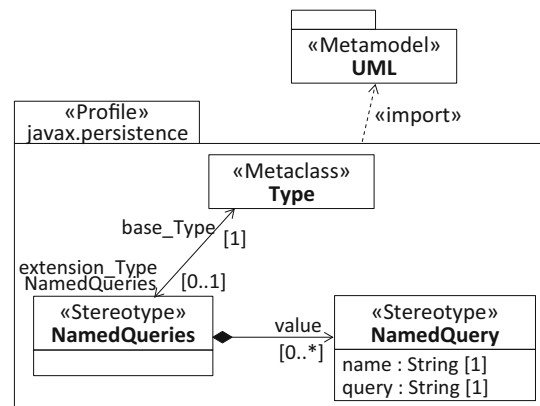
«Metamodel»
UML

«Profile»
javax.persistence

«import»

«Metaclass»
Type

base_Type
[1]

extension_Type
NamedQueries
[0..1]

«Stereotype»
NamedQueries

value
[0..*]

«Stereotype»
NamedQuery
name : String [1]
query : String [1]